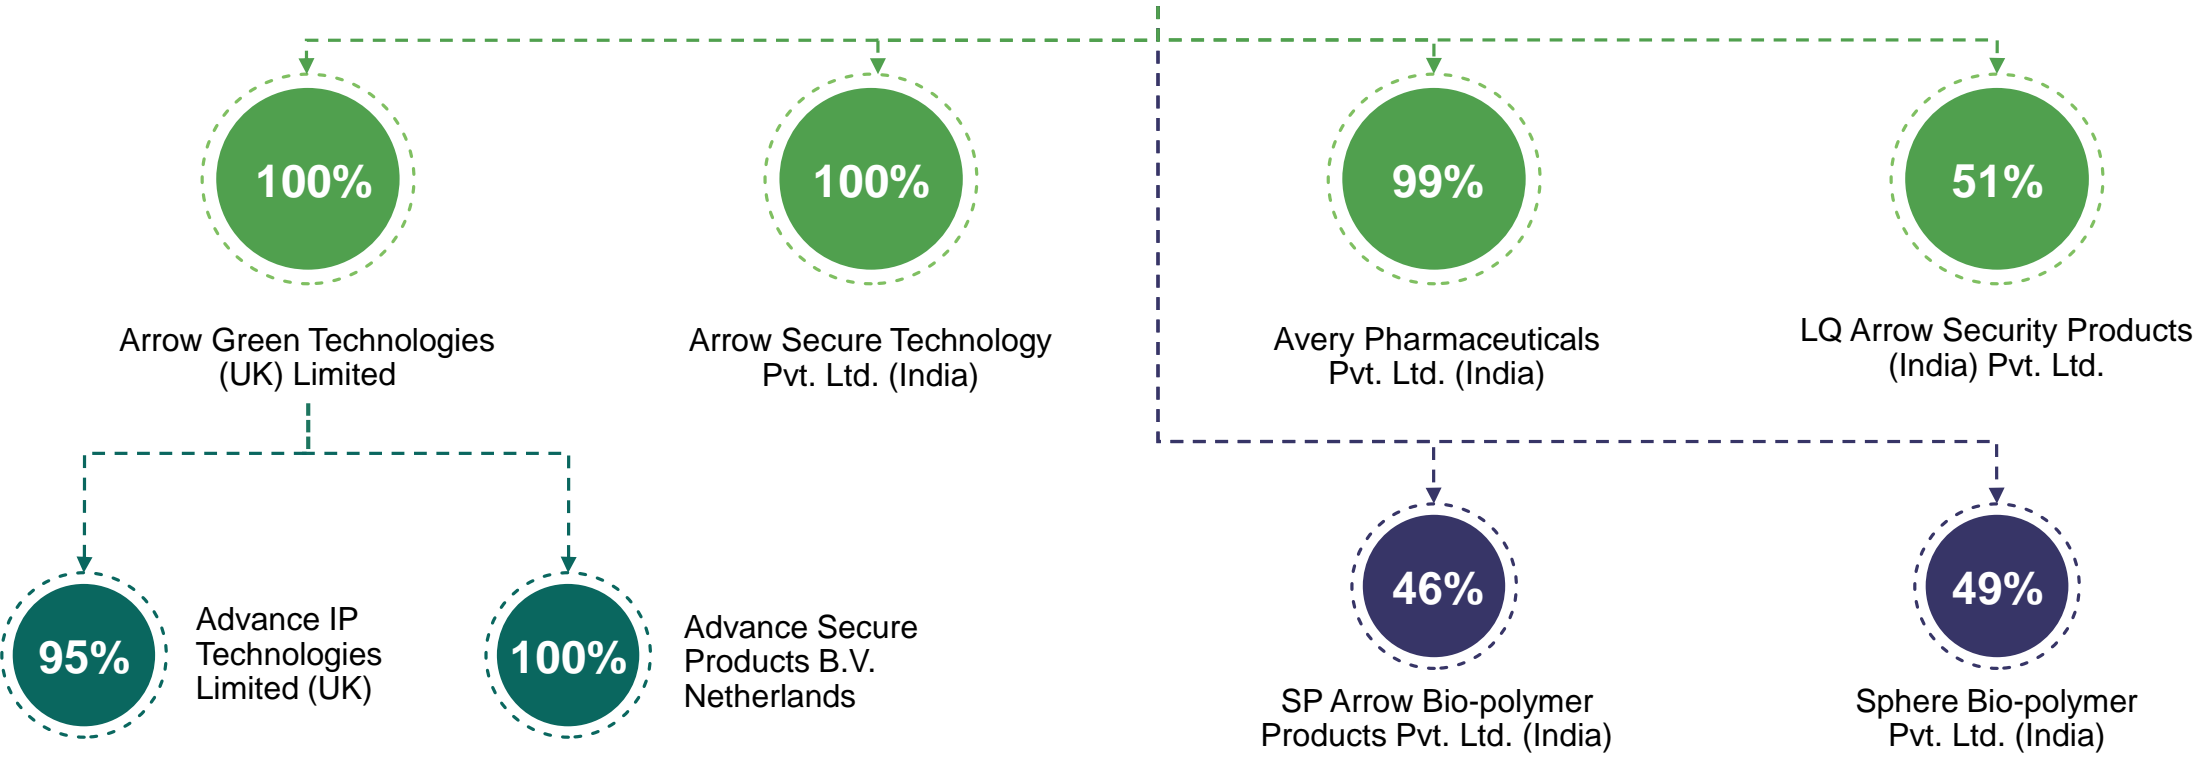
100%

Arrow Green Technologies (UK) Limited

100%

Arrow Secure Technology Pvt. Ltd. (India)

99%

Avery Pharmaceuticals Pvt. Ltd. (India)

51%

LQ Arrow Security Products (India) Pvt. Ltd.

95%

Advance IP Technologies Limited (UK)

100%

Advance Secure Products B.V. Netherlands

46%

SP Arrow Bio-polymer Products Pvt. Ltd. (India)

49%

Sphere Bio-polymer Pvt. Ltd. (India)